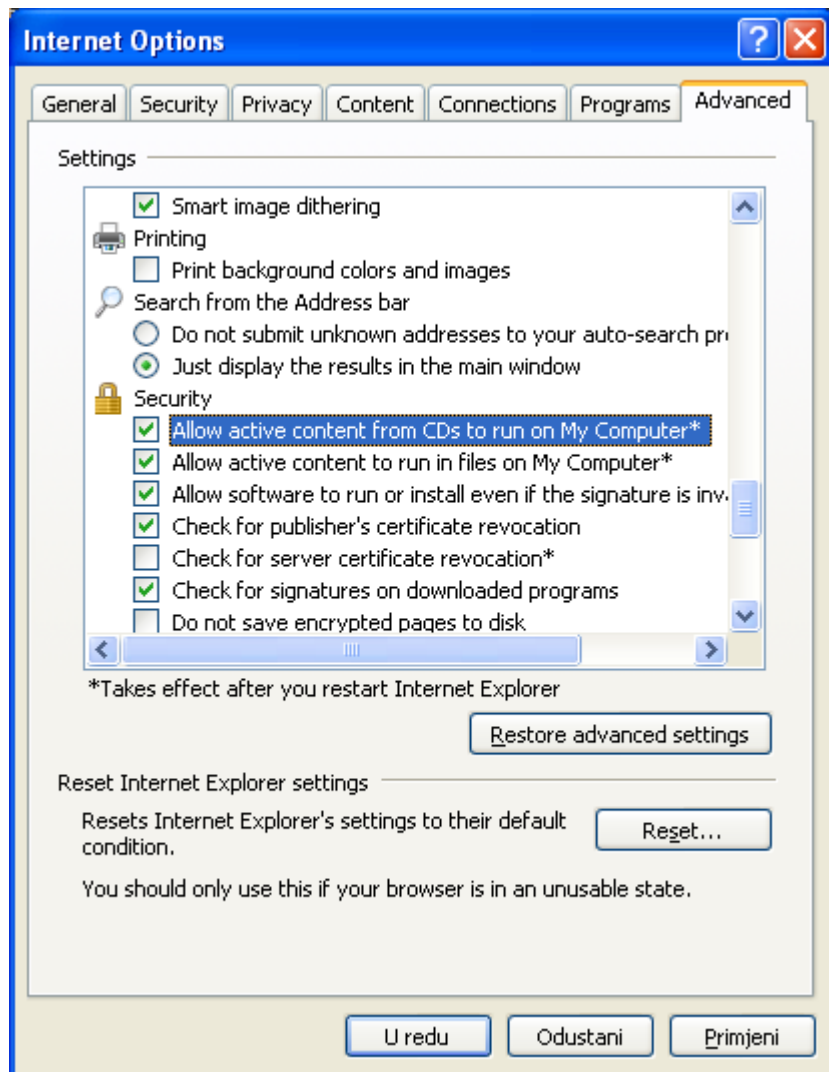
Internet Options

General | Security | Privacy | Content | Connections | Programs | Advanced

Settings

Smart image dithering
Printing
Print background colors and images
Search from the Address bar
Do not submit unknown addresses to your auto-search pr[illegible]
Just display the results in the main window
Security
Allow active content from CDs to run on My Computer*
Allow active content to run in files on My Computer*
Allow software to run or install even if the signature is inv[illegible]
Check for publisher's certificate revocation
Check for server certificate revocation*
Check for signatures on downloaded programs
Do not save encrypted pages to disk

*Takes effect after you restart Internet Explorer

Restore advanced settings

Reset Internet Explorer settings

Resets Internet Explorer's settings to their default condition.

Reset...

You should only use this if your browser is in an unusable state.

U redu | Odustani | Primjeni